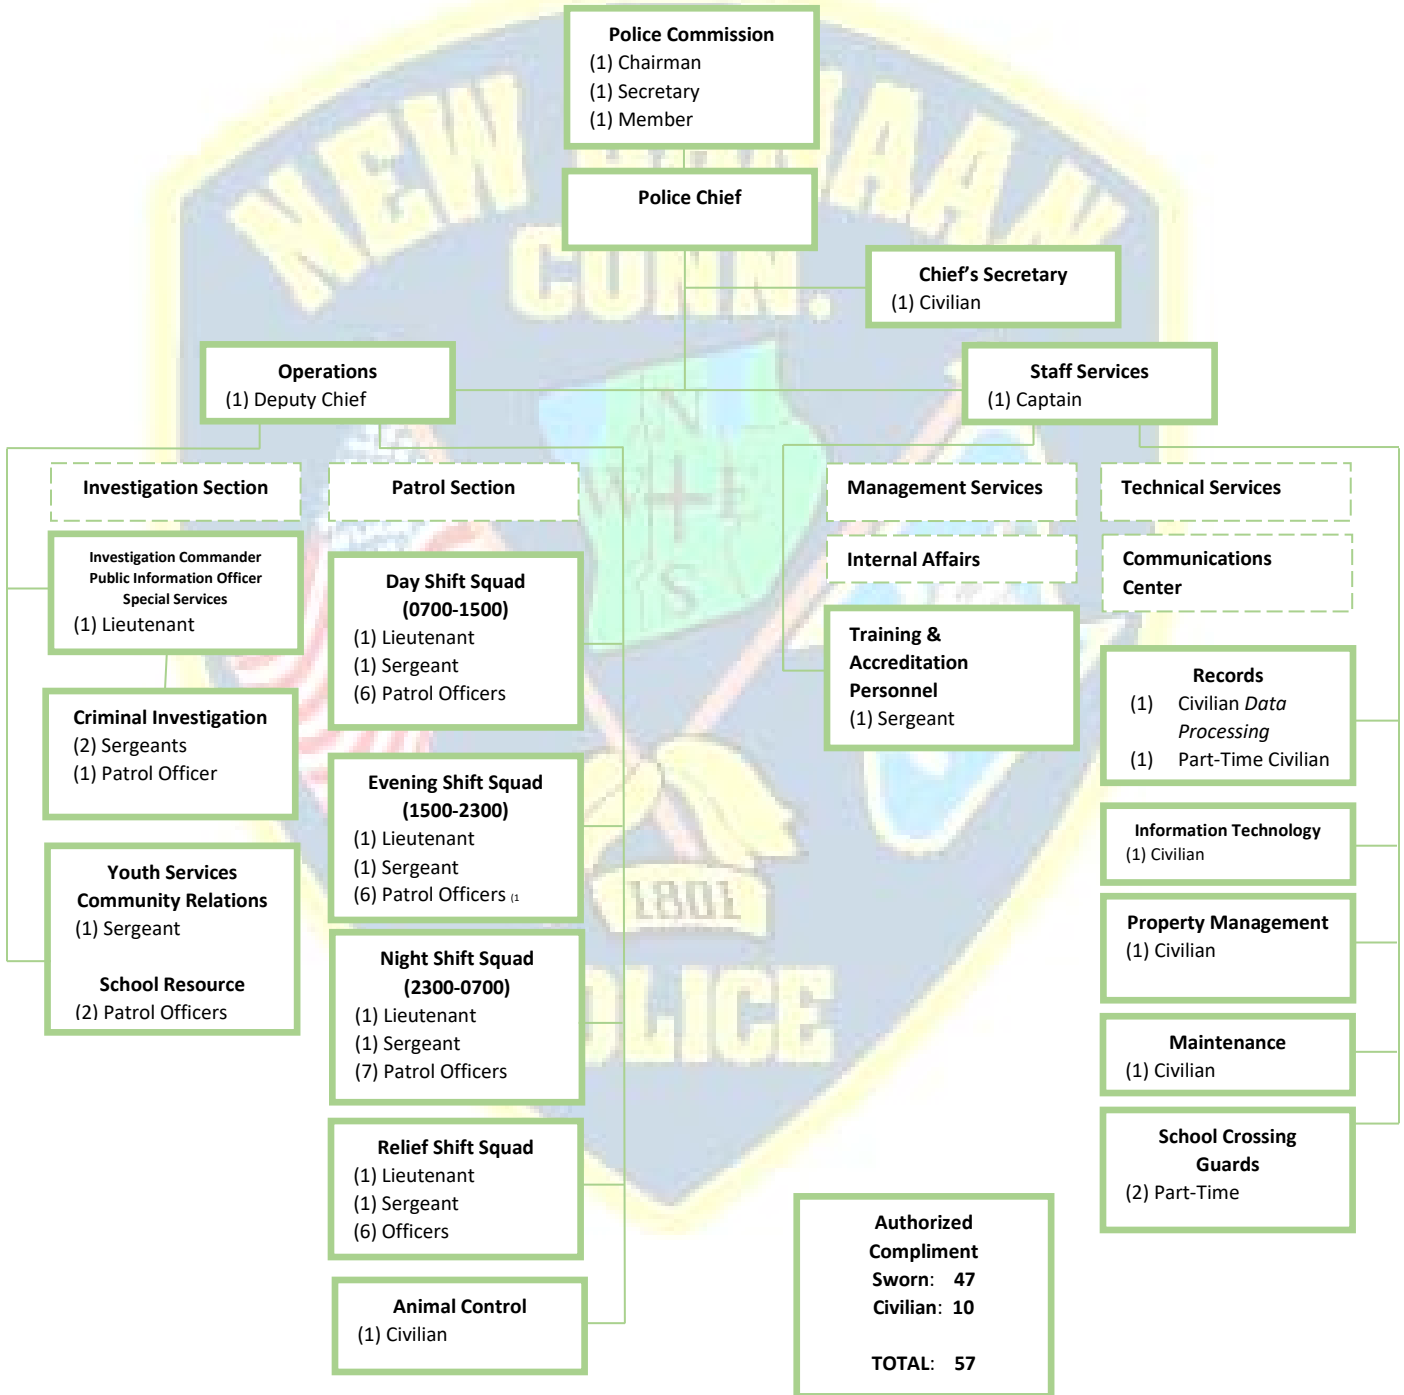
Police Commission
(1) Chairman
(1) Secretary
(1) Member

Police Chief

Chief's Secretary
(1) Civilian

Operations
(1) Deputy Chief

Staff Services
(1) Captain

Investigation Section

Patrol Section

Management Services

Technical Services

Investigation Commander
Public Information Officer
Special Services
(1) Lieutenant

Criminal Investigation
(2) Sergeants
(1) Patrol Officer

Youth Services
Community Relations
(1) Sergeant

School Resource
(2) Patrol Officers

Day Shift Squad
(0700-1500)
(1) Lieutenant
(1) Sergeant
(6) Patrol Officers

Evening Shift Squad
(1500-2300)
(1) Lieutenant
(1) Sergeant
(6) Patrol Officers (1

Night Shift Squad
(2300-0700)
(1) Lieutenant
(1) Sergeant
(7) Patrol Officers

Relief Shift Squad
(1) Lieutenant
(1) Sergeant
(6) Officers

Animal Control
(1) Civilian

Internal Affairs

Training &
Accreditation
Personnel
(1) Sergeant

Communications
Center

Records
(1) Civilian Data Processing
(1) Part-Time Civilian

Information Technology
(1) Civilian

Property Management
(1) Civilian

Maintenance
(1) Civilian

School Crossing
Guards
(2) Part-Time

Authorized
Compliment
Sworn: 47
Civilian: 10

TOTAL: 57

NEW CANAAN
CONN.
N
W E
S
1801
POLICE